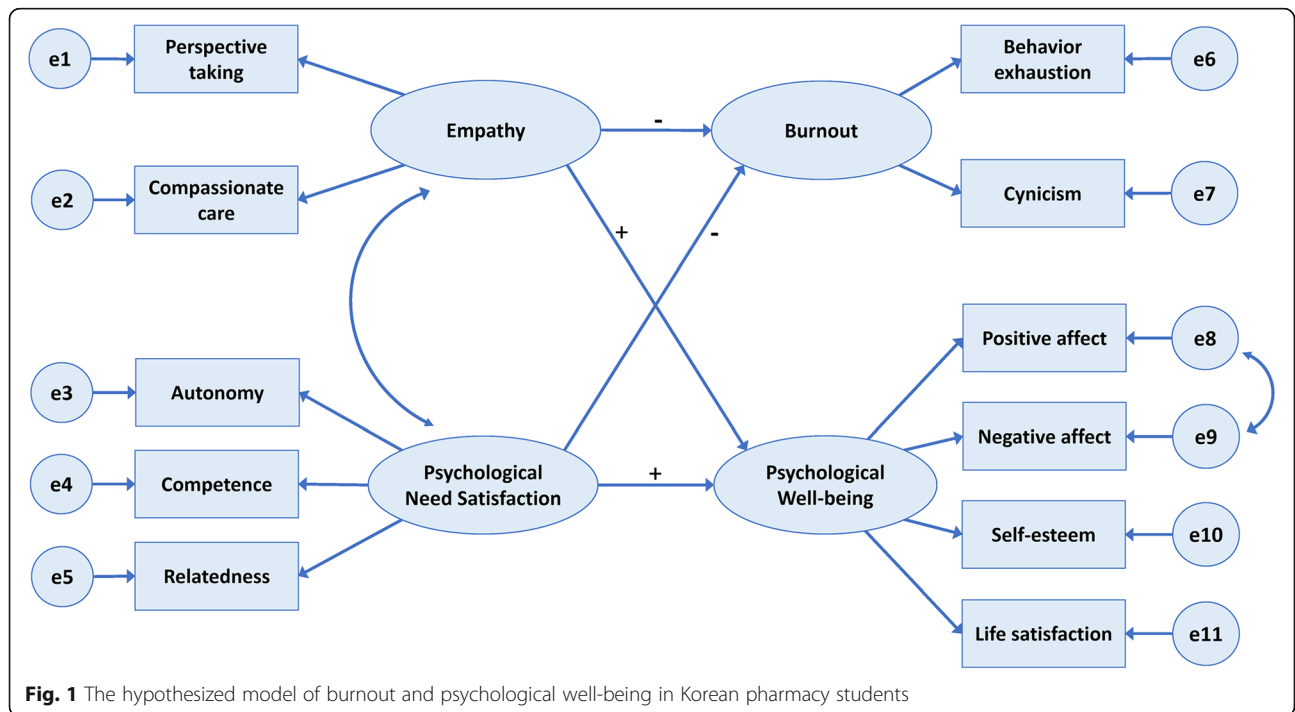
e1
Perspective taking
e2
Compassionate care
Empathy
-
Burnout
Behavior exhaustion
e6
Cynicism
e7
+
-
e3
Autonomy
e4
Competence
e5
Relatedness
Psychological Need Satisfaction
+
Psychological Well-being
Positive affect
e8
Negative affect
e9
Self-esteem
e10
Life satisfaction
e11

**Fig. 1** The hypothesized model of burnout and psychological well-being in Korean pharmacy students